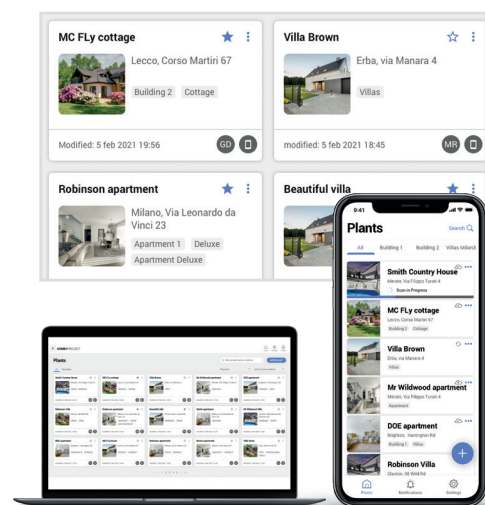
MC FLy cottage

Lecco, Corso Martiri 67

Building 2 Cottage

Modified: 5 feb 2021 19:56

GD

Villa Brown

Erba, via Manara 4

Villas

modified: 5 feb 2021 18:45

MR

Robinson apartment

Milano, Via Leonardo da Vinci 23

Apartment 1 Deluxe

Apartment Deluxe

Beautiful villa

9:41

Plants

Search

All Building 1 Building 2 Villas Milano

Smith Country House

Merate, Via Filippo Turati 4

Scan in Progress

MC FLy cottage

Lecco, Corso Martiri 67

Building 2 Cottage

Villa Brown

Erba, via Manara 4

Villas

Mr Wildwood apartment

Merate, Via Filippo Turati 4

Apartment

DOE apartment

Brighton, Harrington Rd

Building 1 Villas

Robinson Villa

Clayton, 56 Wild Rd

Plants Notifications Settings

HOMEPROJECT

Plants